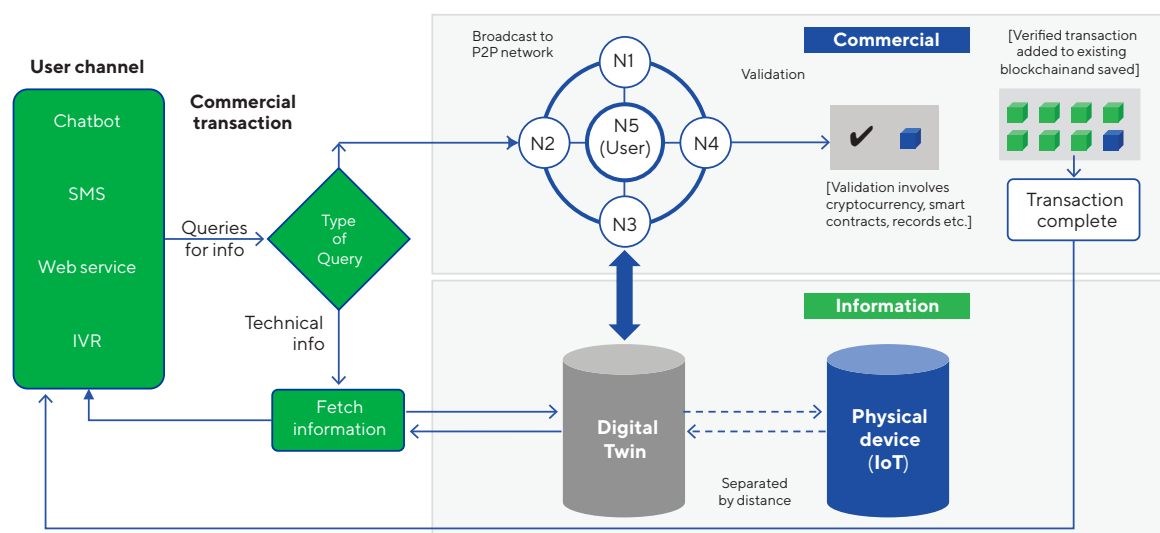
User channel

Chatbot

SMS

Web service

IVR

Commercial transaction

Queries for info

Type of Query

Technical info

Fetch information

Broadcast to P2P network

N1

N2

N5 (User)

N4

N3

Validation

Commercial

[Verified transaction added to existing blockchainand saved]

✔

[Validation involves cryptocurrency, smart contracts, records etc.]

Transaction complete

Information

Digital Twin

Physical device (IoT)

Separated by distance